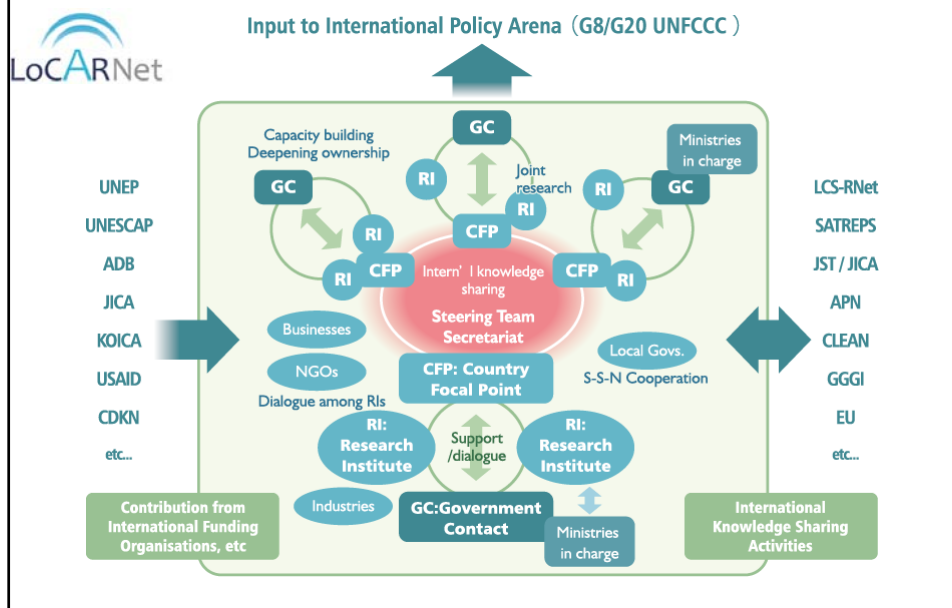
LoCARNet

Input to International Policy Arena（G8/G20 UNFCCC ）

UNEP
UNESCAP
ADB
JICA
KOICA
USAID
CDKN
etc...

Contribution from International Funding Organisations, etc

Capacity building
Deepening ownership

GC
RI
RI
CFP

GC
RI
Joint research
RI
CFP

Ministries in charge
RI
GC
CFP
RI

Intern' l knowledge sharing
Steering Team Secretariat

Businesses
NGOs
Dialogue among RIs

CFP: Country Focal Point

Local Govs.
S-S-N Cooperation

RI: Research Institute
Support /dialogue
RI: Research Institute

Industries
GC:Government Contact
Ministries in charge

LCS-RNet
SATREPS
JST / JICA
APN
CLEAN
GGGI
EU
etc...

International Knowledge Sharing Activities